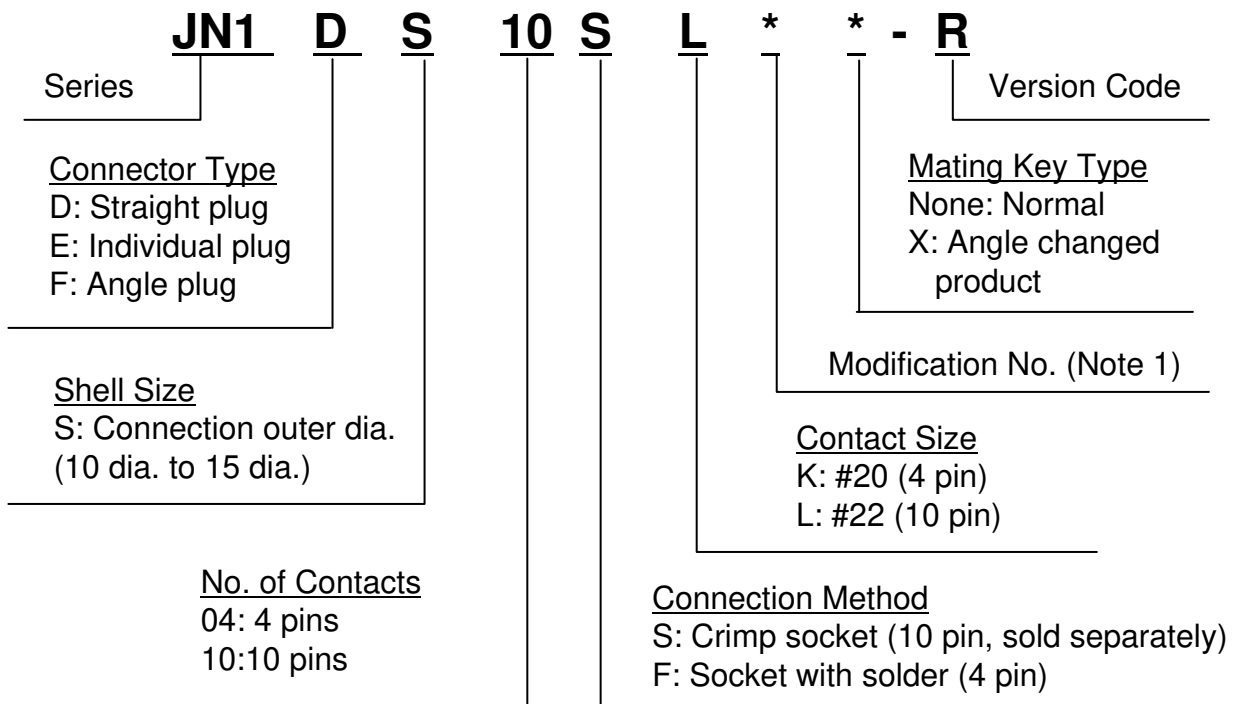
JN1 D S 10 S L * * - R

Series

Version Code

Connector Type
D: Straight plug
E: Individual plug
F: Angle plug

Mating Key Type
None: Normal
X: Angle changed product

Modification No. (Note 1)

Shell Size
S: Connection outer dia. (10 dia. to 15 dia.)

Contact Size
K: #20 (4 pin)
L: #22 (10 pin)

No. of Contacts
04: 4 pins
10:10 pins

Connection Method
S: Crimp socket (10 pin, sold separately)
F: Socket with solder (4 pin)